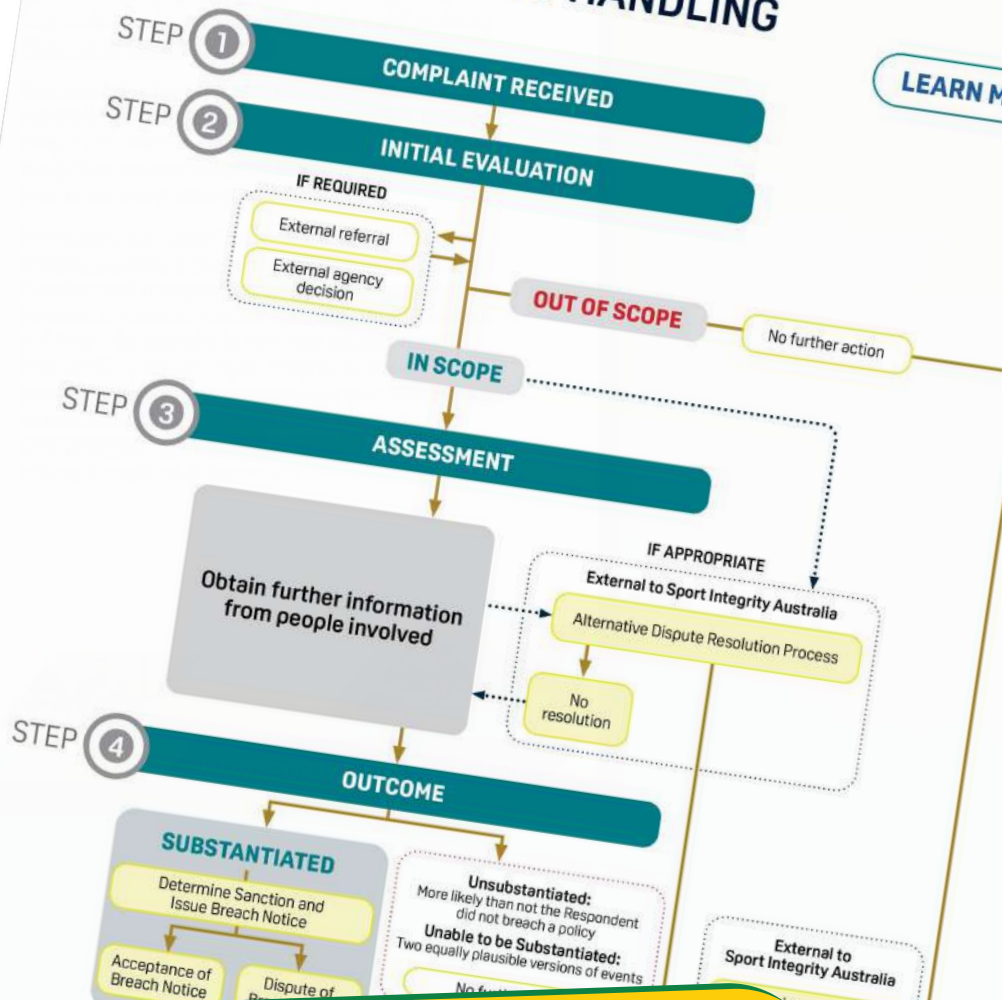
HANDLING

STEP 1

COMPLAINT RECEIVED

LEARN M

STEP 2

INITIAL EVALUATION

IF REQUIRED

External referral

External agency decision

OUT OF SCOPE

No further action

IN SCOPE

STEP 3

ASSESSMENT

Obtain further information from people involved

IF APPROPRIATE

External to Sport Integrity Australia

Alternative Dispute Resolution Process

No resolution

STEP 4

OUTCOME

SUBSTANTIATED

Determine Sanction and Issue Breach Notice

Acceptance of Breach Notice

Dispute of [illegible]

Unsubstantiated:
More likely than not the Respondent did not breach a policy

Unable to be Substantiated:
Two equally plausible versions of events

No fu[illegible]

External to Sport Integrity Australia